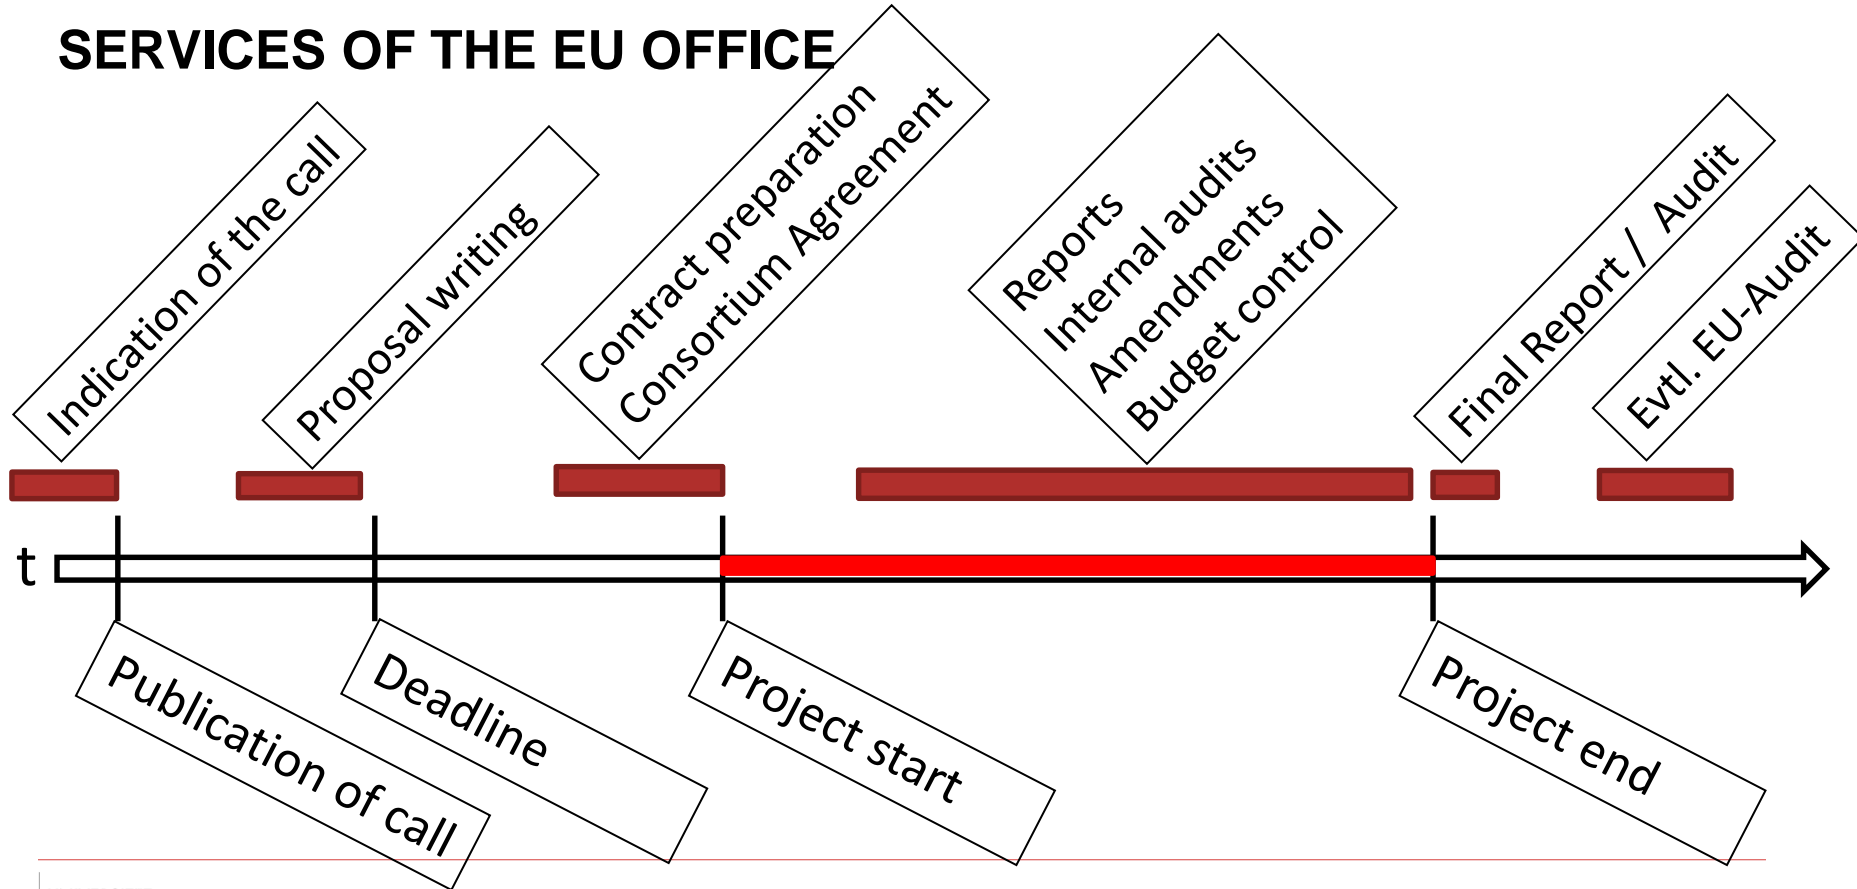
SERVICES OF THE EU OFFICE

Indication of the call

Proposal writing

Contract preparation
Consortium Agreement

Reports
Internal audits
Amendments
Budget control

Final Report / Audit

Evtl. EU-Audit

t

Publication of call

Deadline

Project start

Project end